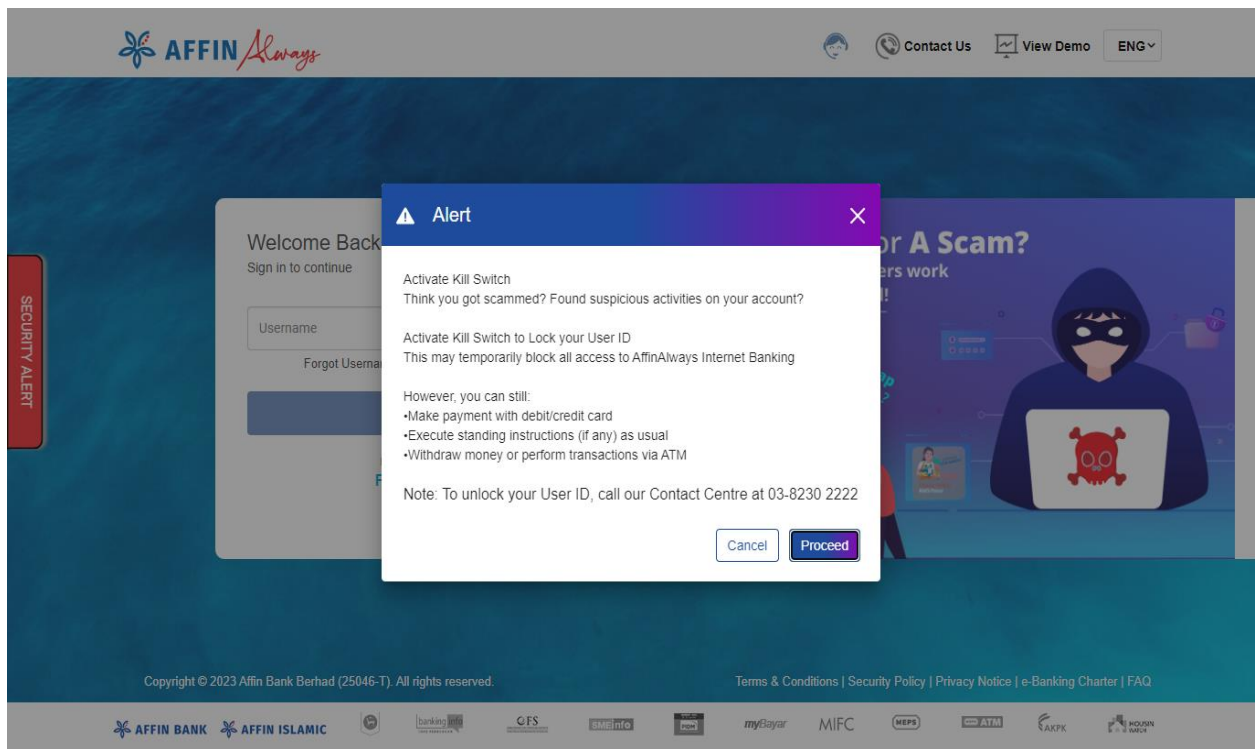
AFFIN Always

Contact Us View Demo ENG

SECURITY ALERT

Welcome Back
Sign in to continue

Username

Forgot Userna

r A Scam?
ers work

Alert

Activate Kill Switch
Think you got scammed? Found suspicious activities on your account?

Activate Kill Switch to Lock your User ID
This may temporarily block all access to AffinAlways Internet Banking

However, you can still:
•Make payment with debit/credit card
•Execute standing instructions (if any) as usual
•Withdraw money or perform transactions via ATM

Note: To unlock your User ID, call our Contact Centre at 03-8230 2222

Cancel Proceed

Copyright © 2023 Affin Bank Berhad (25046-T). All rights reserved.

Terms & Conditions | Security Policy | Privacy Notice | e-Banking Charter | FAQ

AFFIN BANK AFFIN ISLAMIC bankinginfo CFS SMEinfo myBayar MIFC MEPS ATM AKPK HOUSING WATCH